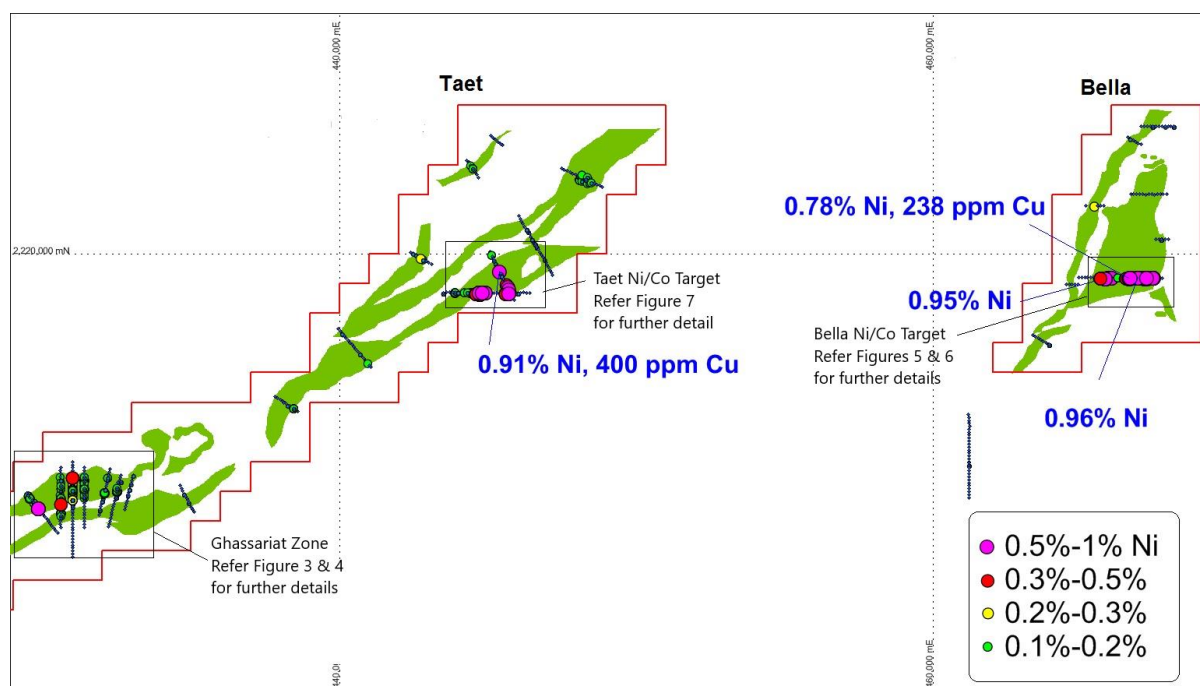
440,000 mE
460,000 mE
Taet
Bella
0.78% Ni, 238 ppm Cu
2,220,000 mN
Taet Ni/Co Target
Refer Figure 7
for further detail
0.95% Ni
Bella Ni/Co Target
Refer Figures 5 & 6
for further details
0.91% Ni, 400 ppm Cu
0.96% Ni
Ghassariat Zone
Refer Figure 3 & 4
for further details
0.5%-1% Ni
0.3%-0.5%
0.2%-0.3%
0.1%-0.2%
440,0
460,000 mE